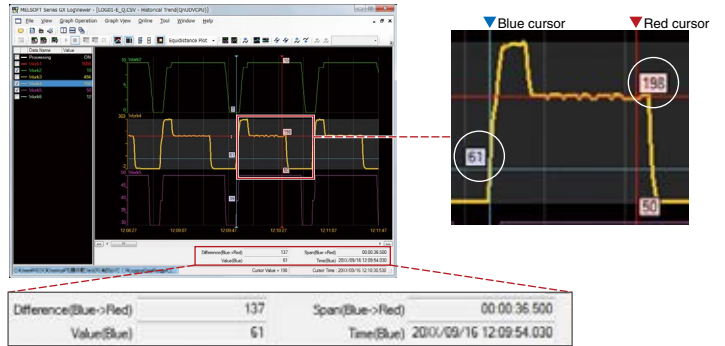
MELSOFT Series GX LogViewer - [LOG01-E_Q.CSV - Historical Trend(Q%JOVCPU)]

File View Graph Operation Graph View Online Tool Window Help

Equidistance Plot

| Data Name | Value |
|---|---|
| Processing | ON |
| Mark1 | 1050 |
| Mark2 | 1 |
| Mark3 | 404 |
| Mark4 | 61 |
| Mark5 | 12 |
| Mark6 | 10 |

12:08:27 12:09:07 12:09:47 12:10:27 12:11:07

Difference(Blue->Red) 137 Span(Blue->Red) 00:00:36.500
Value(Blue) 61 Time(Blue) 20XX/09/16 12:09:54.030
Cursor Value = 198 Cursor Time: 20XX/09/16 12:10:30.530

Blue cursor

Red cursor

61

198

50

Difference(Blue->Red) 137 Span(Blue->Red) 00:00:36.500
Value(Blue) 61 Time(Blue) 20XX/09/16 12:09:54.030